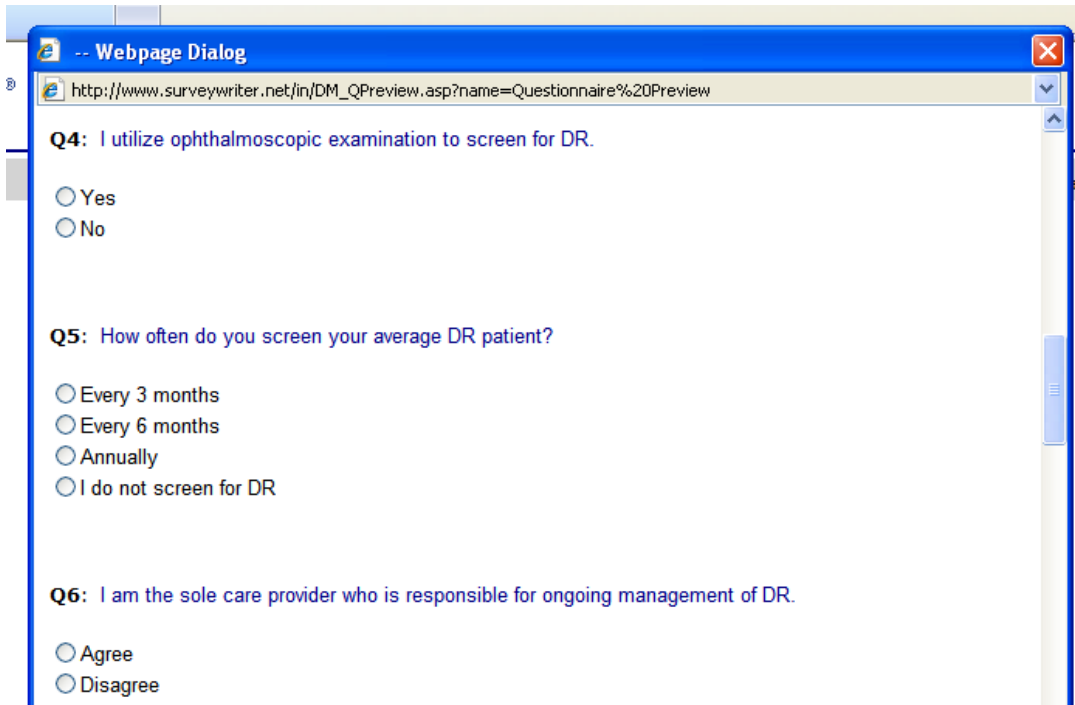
-- Webpage Dialog

http://www.surveywriter.net/in/DM_QPreview.asp?name=Questionnaire%20Preview

Q4: I utilize ophthalmoscopic examination to screen for DR.

Yes
No

Q5: How often do you screen your average DR patient?

Every 3 months
Every 6 months
Annually
I do not screen for DR

Q6: I am the sole care provider who is responsible for ongoing management of DR.

Agree
Disagree